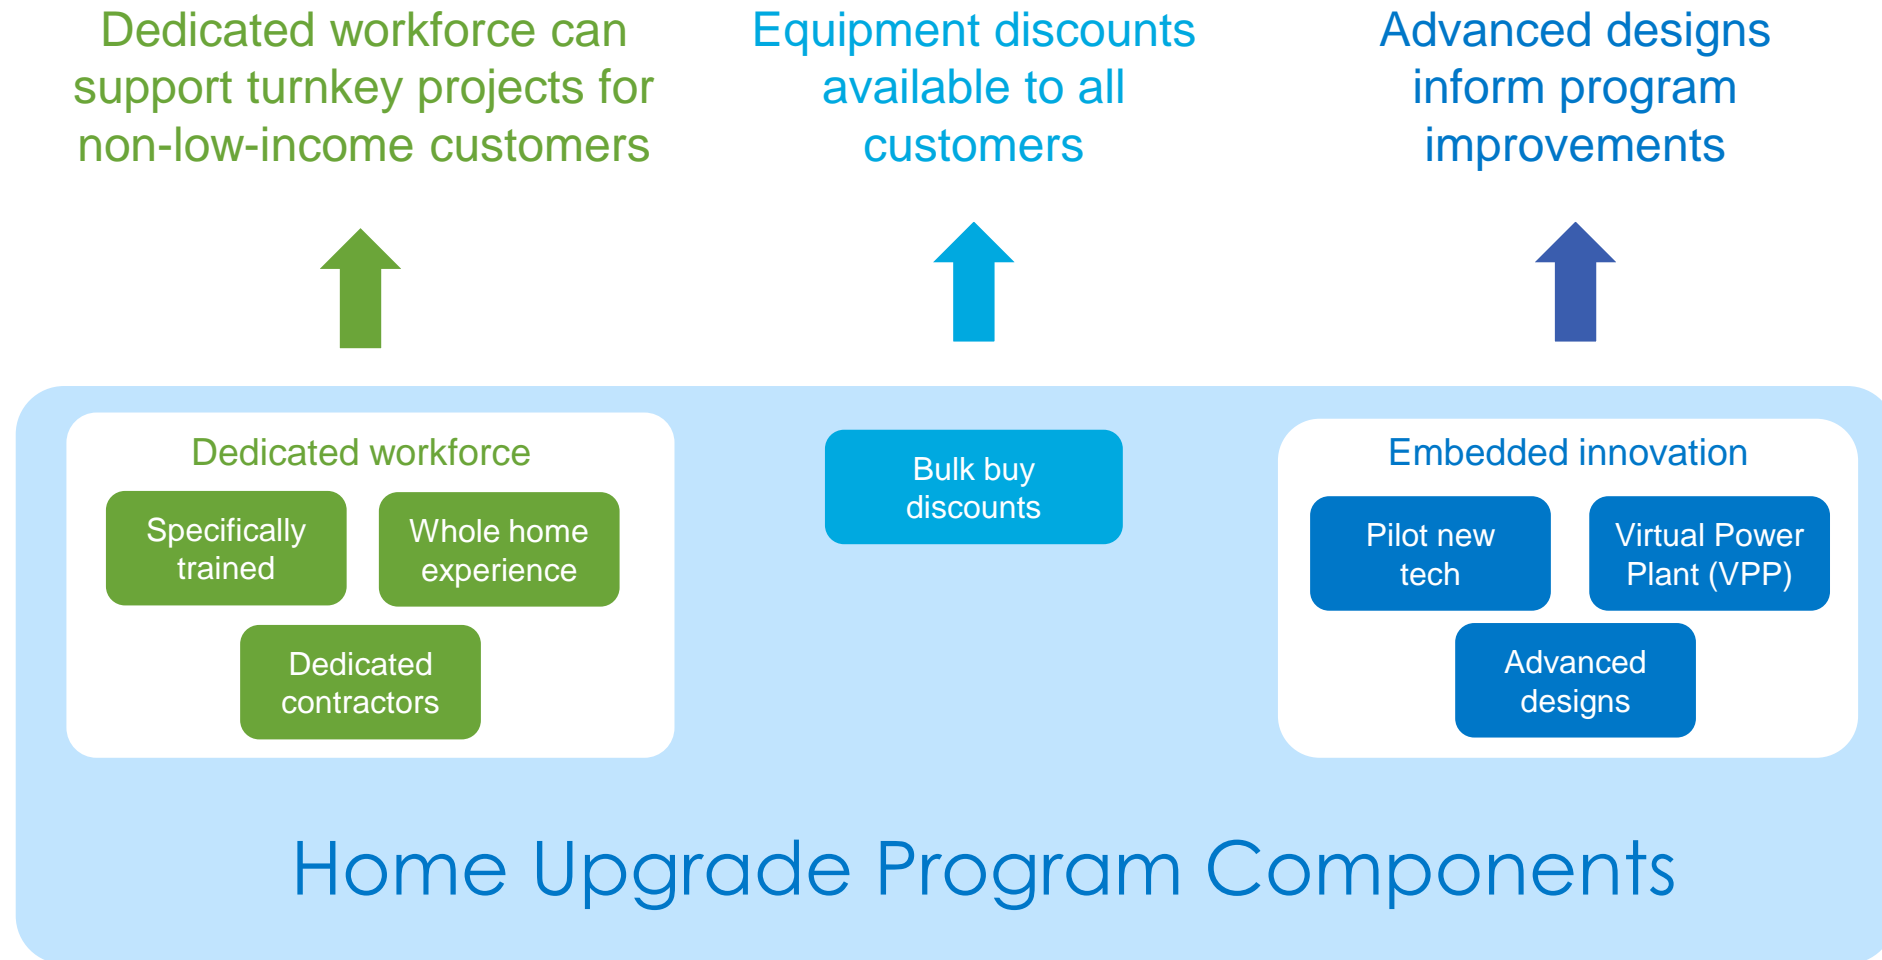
Dedicated workforce can support turnkey projects for non-low-income customers

Equipment discounts available to all customers

Advanced designs inform program improvements

Dedicated workforce

Specifically trained

Whole home experience

Dedicated contractors

Bulk buy discounts

Embedded innovation

Pilot new tech

Virtual Power Plant (VPP)

Advanced designs

Home Upgrade Program Components